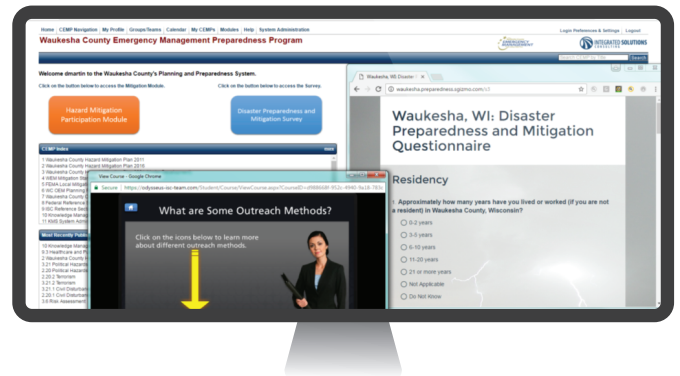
Home | CEMP Navigation | My Profile | Groups/Teams | Calendar | My CEMPs | Modules | Help | System Administration

Login Preferences & Settings | Logout

Waukesha County Emergency Management Preparedness Program

INTEGRATED SOLUTIONS

Search

Welcome dmartin to the Waukesha County's Planning and Preparedness System.

Click on the button below to access the Mitigation Module.

Click on the button below to access the Survey.

Hazard Mitigation Participation Module

Disaster Preparedness and Mitigation Survey

CEMP Index

1 Waukesha County Hazard Mitigation Plan 2011
2 Waukesha County Hazard Mitigation Plan 2016
3 Waukesha County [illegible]
4 WEM Mitigation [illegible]
5 FEMA Local Mitig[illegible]
6 WC OEM Planning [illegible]
7 Waukesha County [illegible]
8 Federal Reference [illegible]
9 ESC Reference Se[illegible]
10 Knowledge Manag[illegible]
11 KMS System Adm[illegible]

Most Recently Publ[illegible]

10 Knowledge Manag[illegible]
8.3 Healthcare and P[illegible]
2 Waukesha County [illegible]
3.21 Political Hazard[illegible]
3.20 Political Hazard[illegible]
3.20.2 Terrorism
3.21.2 Terrorism
3.21.1 Civil Disturban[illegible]
3.20.1 Civil Disturban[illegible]
3.6 Risk Assessment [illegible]

Waukesha, WI Disaster ×

waukesha.preparedness.sgizmo.com/s3/

Waukesha, WI: Disaster Preparedness and Mitigation Questionnaire

Residency

1. Approximately how many years have you lived or worked (if you are not a resident) in Waukesha County, Wisconsin?

0-2 years
3-5 years
6-10 years
11-20 years
21 or more years
Not Applicable
Do Not Know

View Course - Google Chrome

Secure | https://odysseus-isc-team.com/Student/Course/ViewCourse.aspx?CourseID=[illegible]

What are Some Outreach Methods?

Click on the icons below to learn more about different outreach methods.